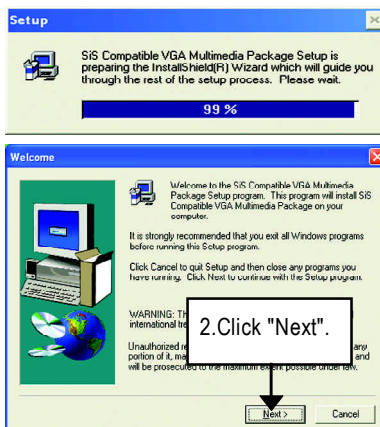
Setup

SiS Compatible VGA Multimedia Package Setup is preparing the InstallShield(R) Wizard which will guide you through the rest of the setup process. Please wait.

99 %

Welcome

Welcome to the SiS Compatible VGA Multimedia Package Setup program. This program will install SiS Compatible VGA Multimedia Package on your computer.

It is strongly recommended that you exit all Windows programs before running this Setup program.

Click Cancel to quit Setup and then close any programs you have running. Click Next to continue with the Setup program.

WARNING: Th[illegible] international tre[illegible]

Unauthorized re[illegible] any portion of it, ma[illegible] and will be prosecuted to the maximum extent possible under law.

2.Click "Next".

Next >

Cancel